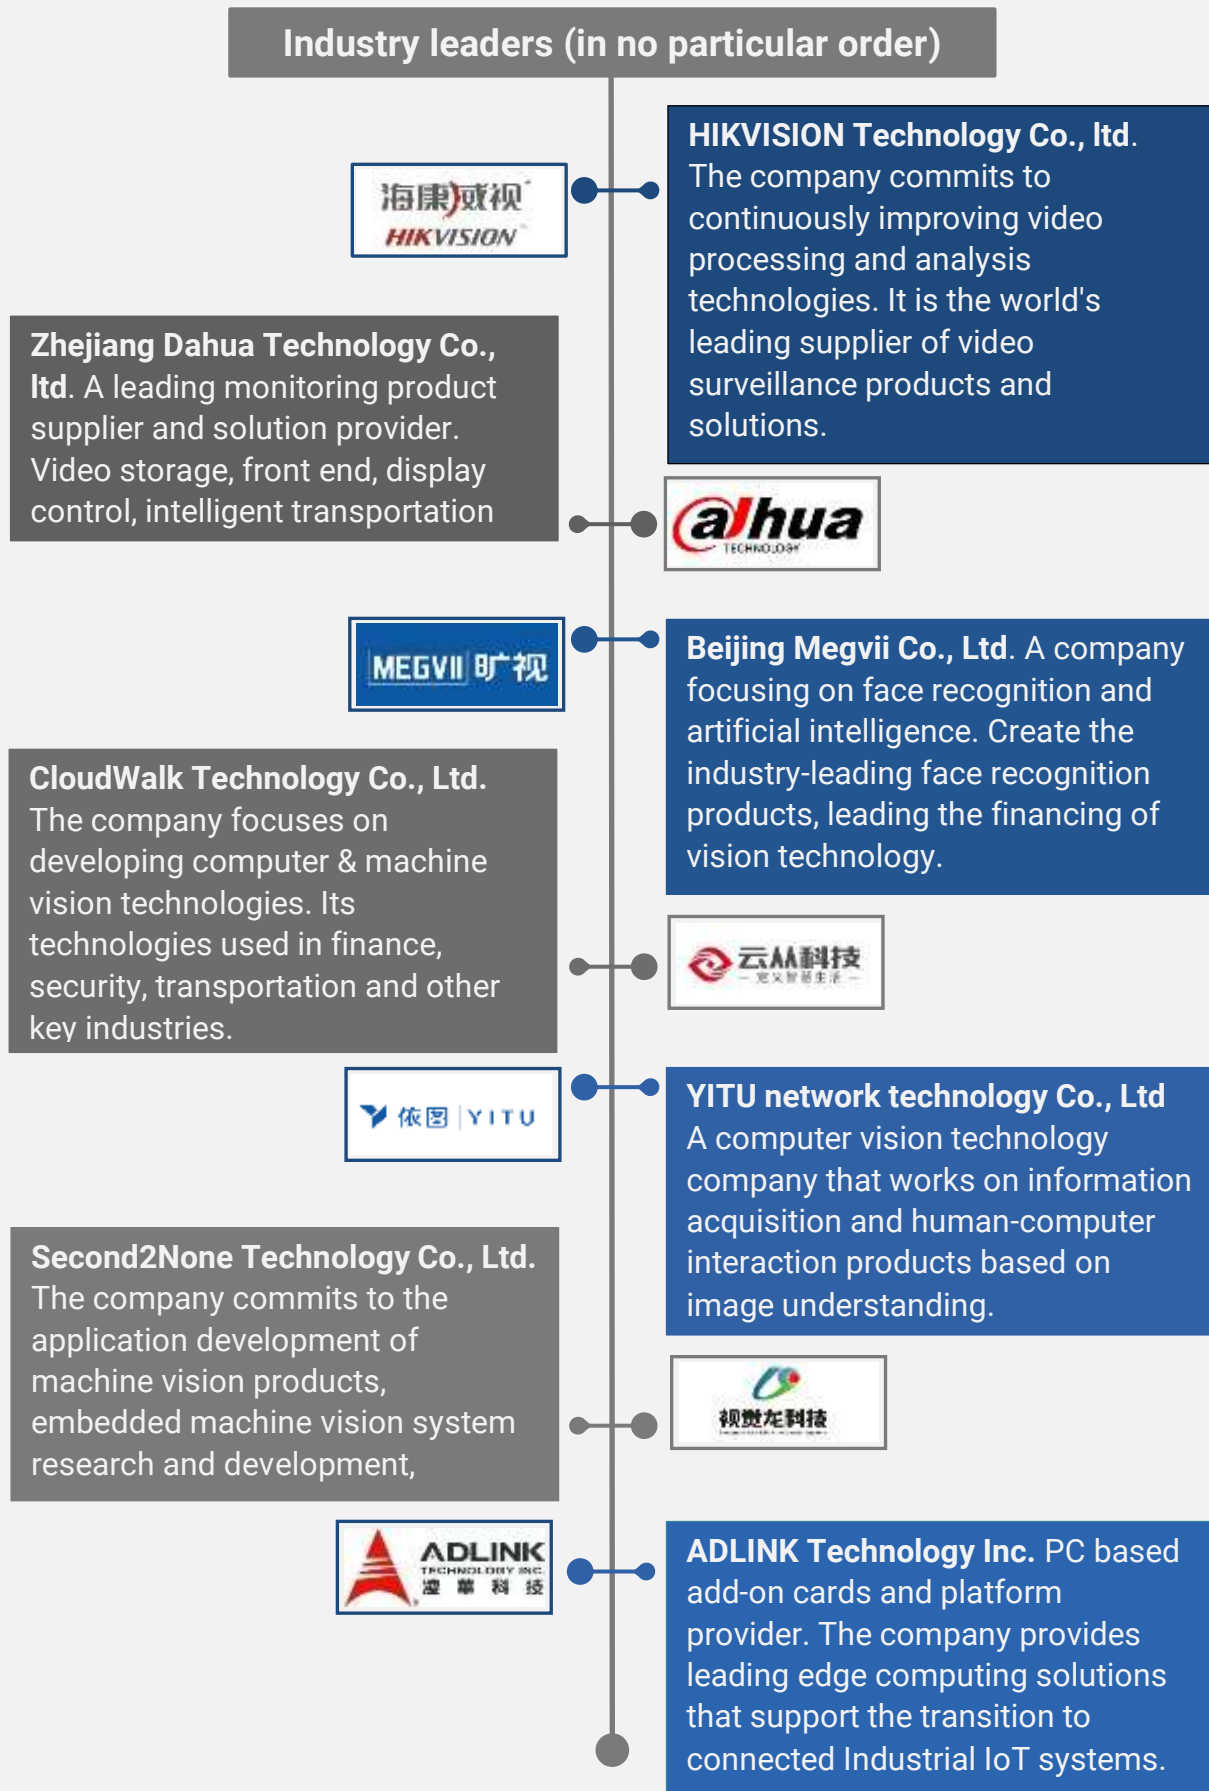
Industry leaders (in no particular order)

海康威视 HIKVISION

HIKVISION Technology Co., ltd. The company commits to continuously improving video processing and analysis technologies. It is the world's leading supplier of video surveillance products and solutions.

Zhejiang Dahua Technology Co., ltd. A leading monitoring product supplier and solution provider. Video storage, front end, display control, intelligent transportation

alhua TECHNOLOGY

MEGVII 旷视

Beijing Megvii Co., Ltd. A company focusing on face recognition and artificial intelligence. Create the industry-leading face recognition products, leading the financing of vision technology.

CloudWalk Technology Co., Ltd. The company focuses on developing computer & machine vision technologies. Its technologies used in finance, security, transportation and other key industries.

云从科技 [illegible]

依图 YITU

YITU network technology Co., Ltd A computer vision technology company that works on information acquisition and human-computer interaction products based on image understanding.

Second2None Technology Co., Ltd. The company commits to the application development of machine vision products, embedded machine vision system research and development,

视觉龙科技 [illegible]

ADLINK TECHNOLOGY INC. 凌華科技

ADLINK Technology Inc. PC based add-on cards and platform provider. The company provides leading edge computing solutions that support the transition to connected Industrial IoT systems.